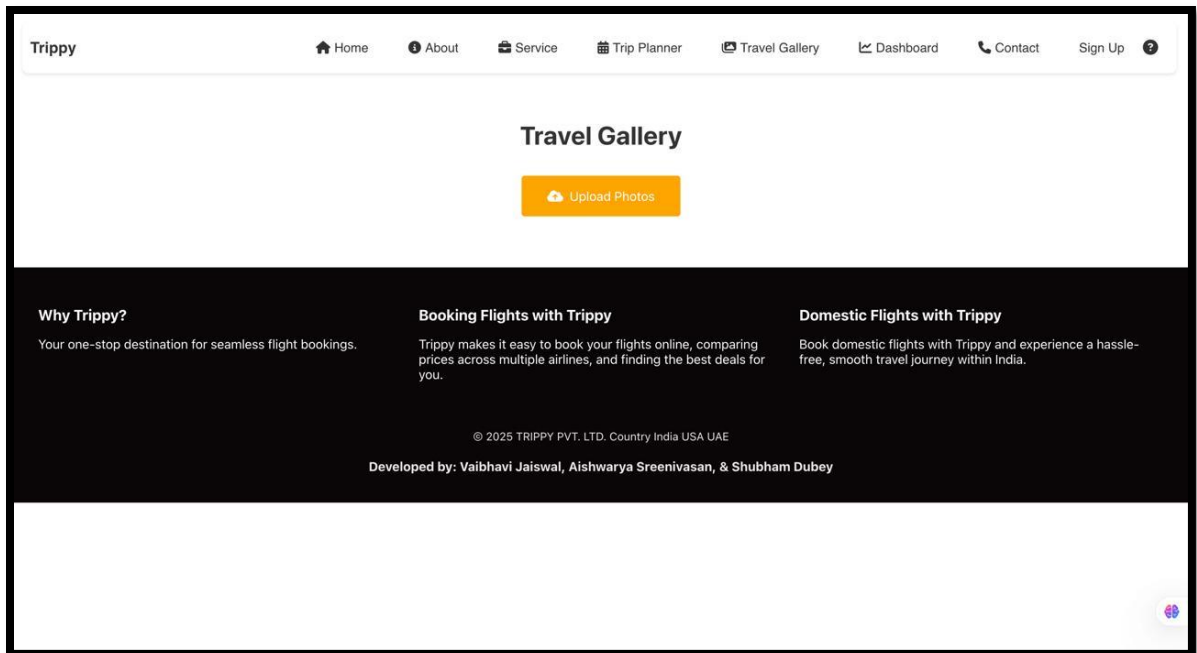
Trippy

Home About Service Trip Planner Travel Gallery Dashboard Contact Sign Up

Travel Gallery

Upload Photos

Why Trippy?

Your one-stop destination for seamless flight bookings.

Booking Flights with Trippy

Trippy makes it easy to book your flights online, comparing prices across multiple airlines, and finding the best deals for you.

Domestic Flights with Trippy

Book domestic flights with Trippy and experience a hassle-free, smooth travel journey within India.

© 2025 TRIPPY PVT. LTD. Country India USA UAE

Developed by: Vaibhavi Jaiswal, Aishwarya Sreenivasan, & Shubham Dubey